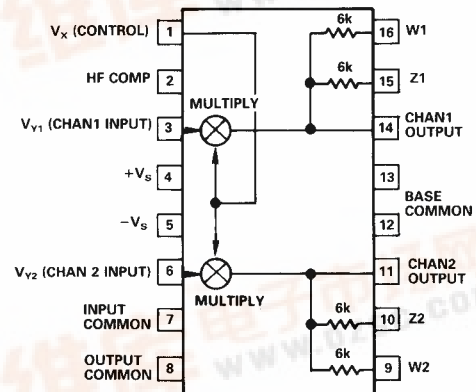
$V_X$ (CONTROL) 1
HF COMP 2
$V_{Y1}$ (CHAN1 INPUT) 3
$+V_S$ 4
$-V_S$ 5
$V_{Y2}$ (CHAN 2 INPUT) 6
INPUT COMMON 7
OUTPUT COMMON 8

MULTIPLY
MULTIPLY

6k
6k
6k
6k

16 W1
15 Z1
14 CHAN1 OUTPUT
13
BASE COMMON
12
11 CHAN2 OUTPUT
10 Z2
9 W2